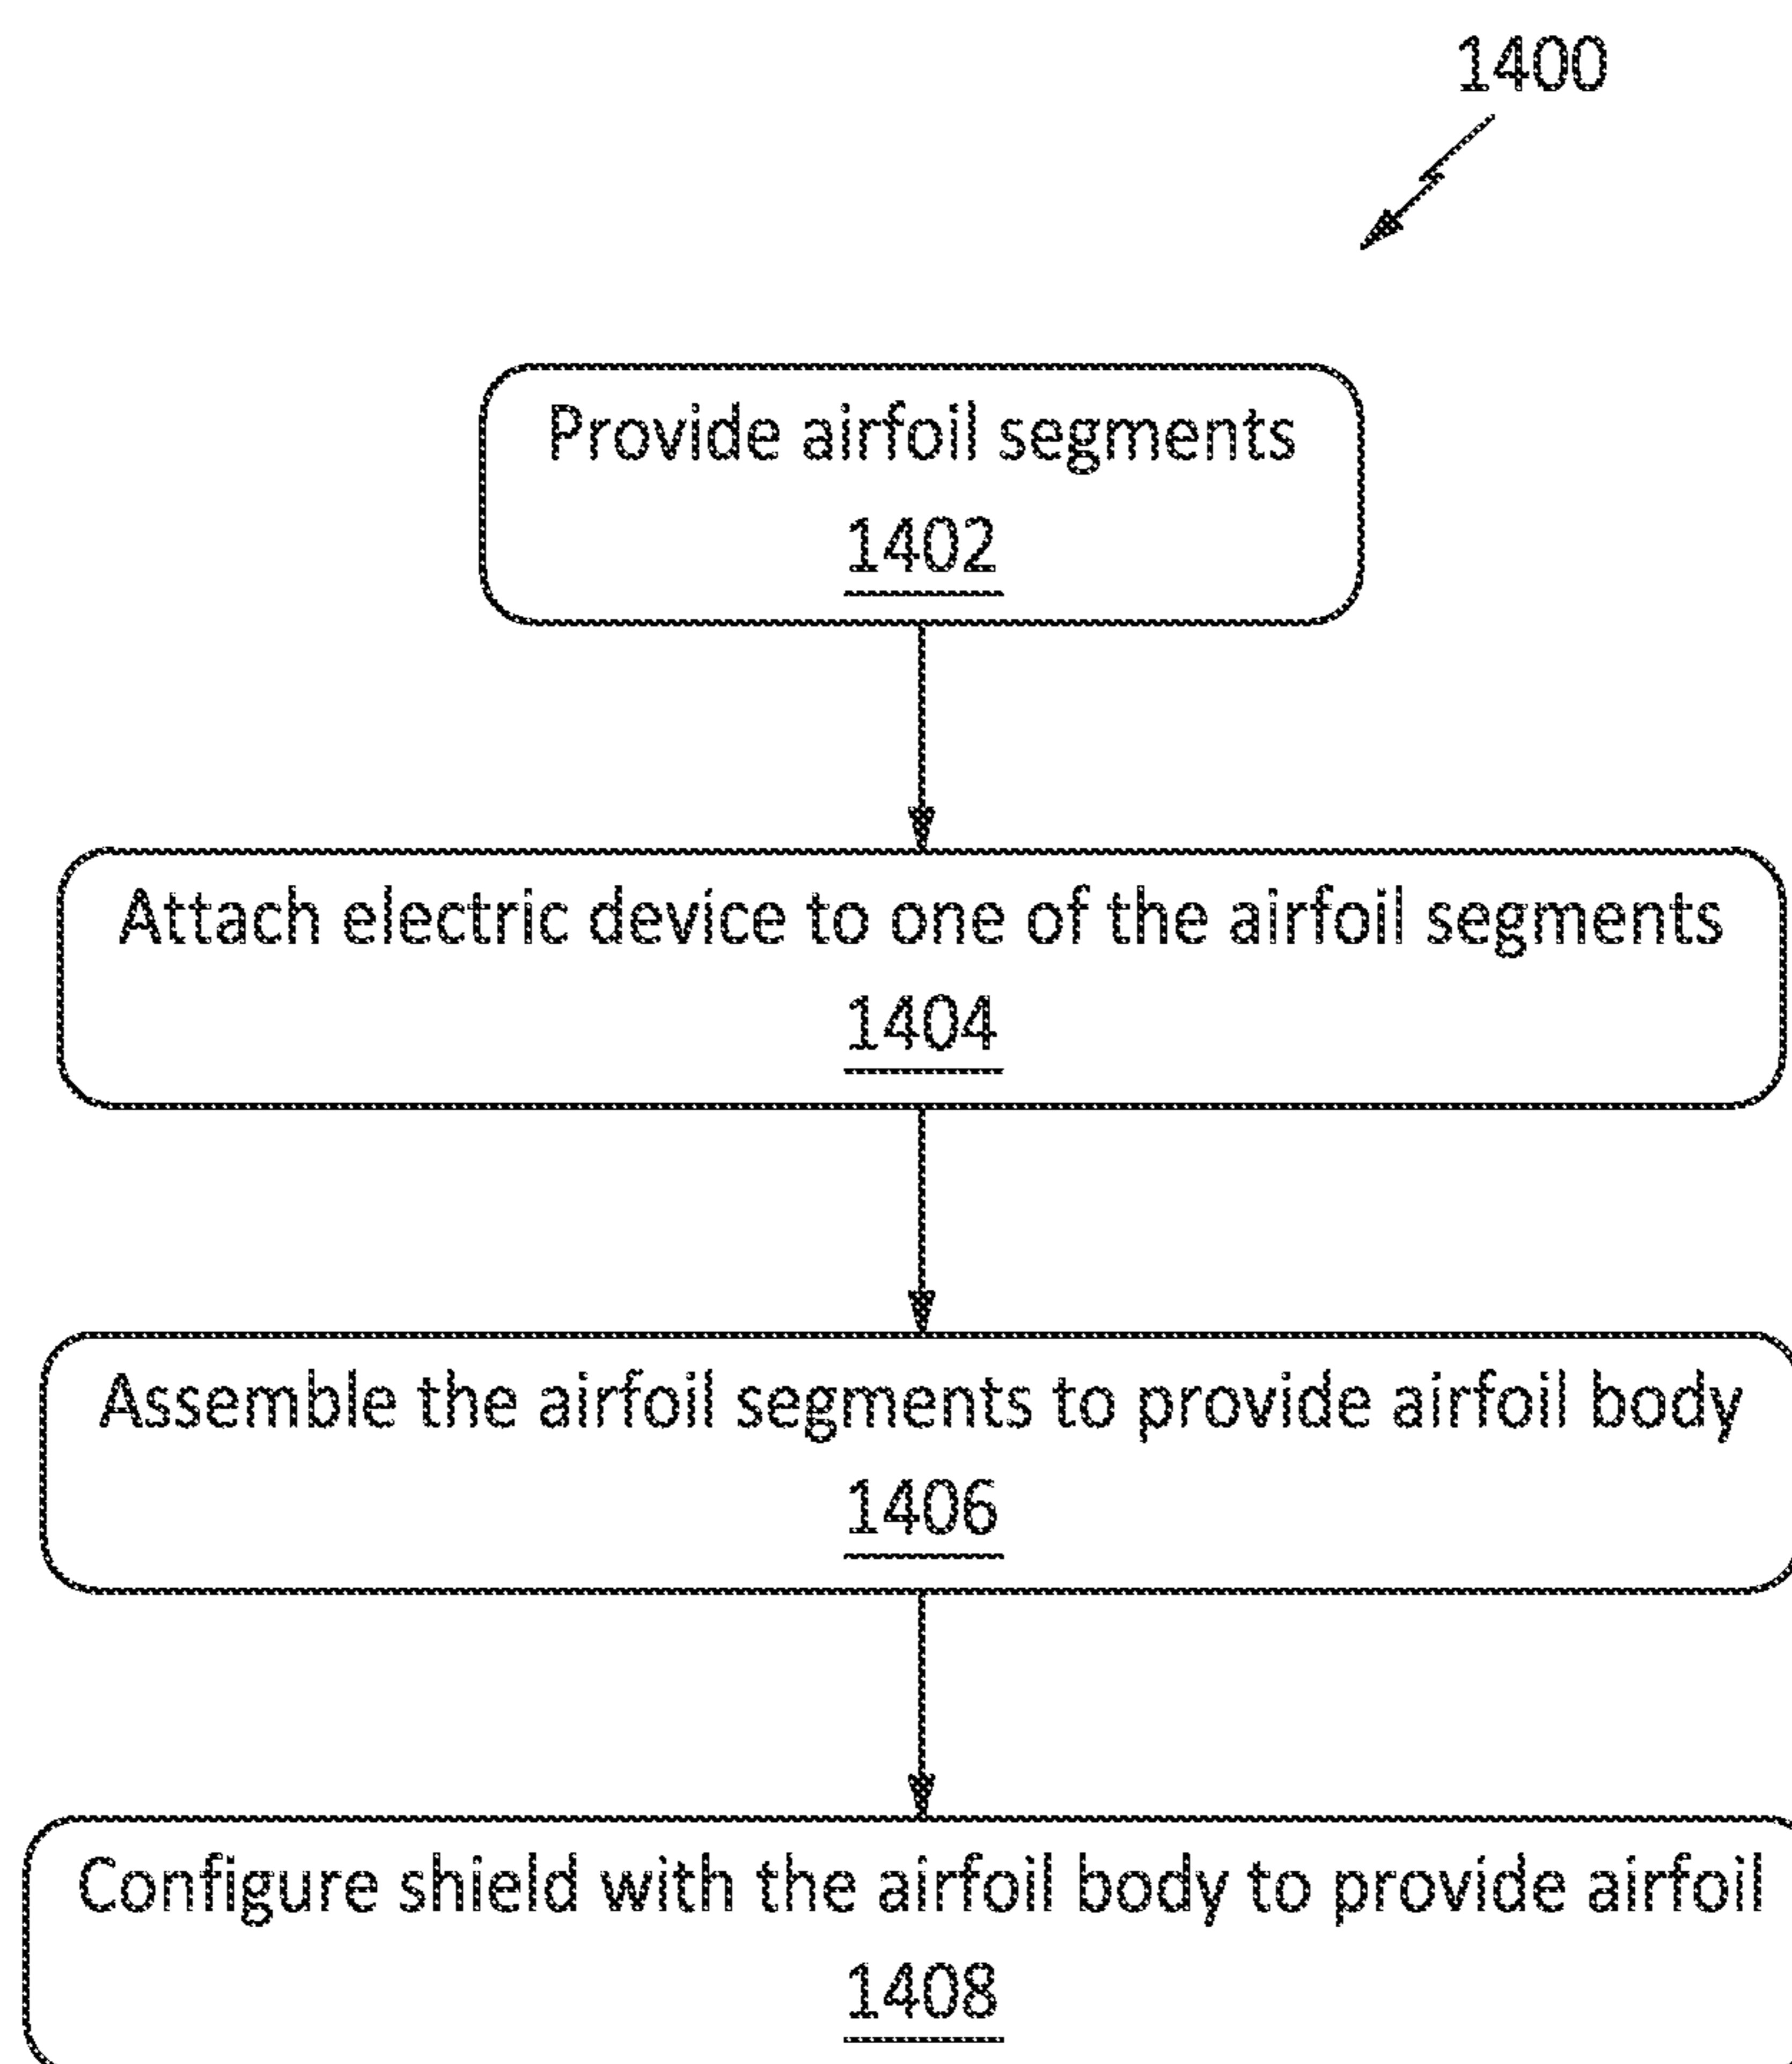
1400

Provide airfoil segments
1402

Attach electric device to one of the airfoil segments
1404

Assemble the airfoil segments to provide airfoil body
1406

Configure shield with the airfoil body to provide airfoil
1408